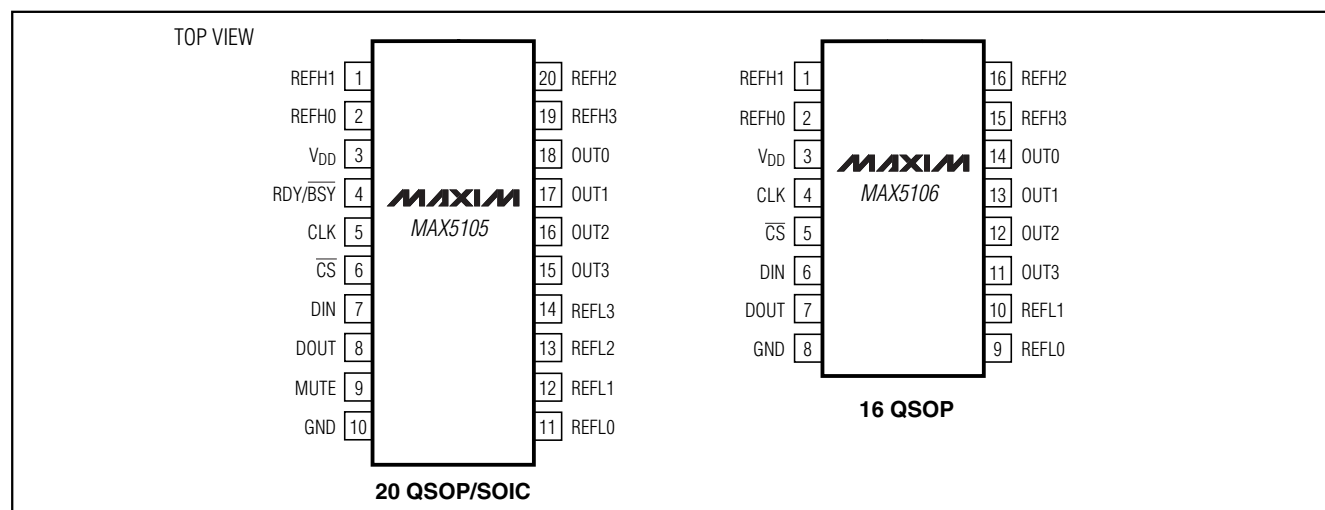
TOP VIEW

REFH1 1
REFH0 2
$V_{DD}$ 3
RDY/$\overline{BSY}$ 4
CLK 5
$\overline{CS}$ 6
DIN 7
DOUT 8
MUTE 9
GND 10

MAXIM
MAX5105

20 REFH2
19 REFH3
18 OUT0
17 OUT1
16 OUT2
15 OUT3
14 REFL3
13 REFL2
12 REFL1
11 REFL0

20 QSOP/SOIC

REFH1 1
REFH0 2
$V_{DD}$ 3
CLK 4
$\overline{CS}$ 5
DIN 6
DOUT 7
GND 8

MAXIM
MAX5106

16 REFH2
15 REFH3
14 OUT0
13 OUT1
12 OUT2
11 OUT3
10 REFL1
9 REFL0

16 QSOP